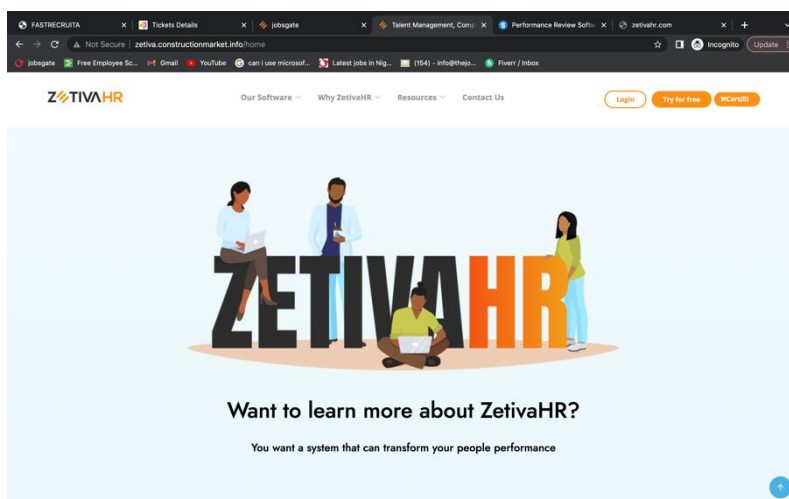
FASTRECRUITA × Tickets Details × jobsgate × Talent Management, Comp × Performance Review Softw × zetivahr.com × +

Not Secure | zetiva.constructionmarket.info/home

Incognito Update

jobsgate Free Employee Sc... Gmail YouTube can i use microsof... Latest jobs in Nig... (154) - info@thejo... Fiverr / Inbox

ZETIVAHR

Our Software Why ZetivaHR Resources Contact Us

Login Try for free Cart(0)

ZETIVAHR

Want to learn more about ZetivaHR?

You want a system that can transform your people performance